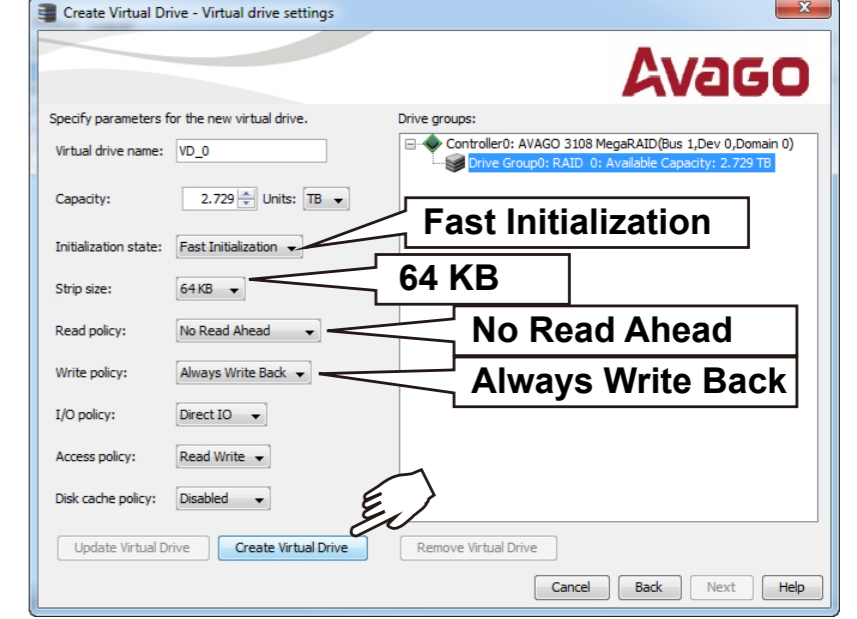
Create Virtual Drive - Virtual drive settings

AVAGO

Specify parameters for the new virtual drive.

Virtual drive name: VD_0

Capacity: 2.729 Units: TB

Initialization state: Fast Initialization

Strip size: 64 KB

Read policy: No Read Ahead

Write policy: Always Write Back

I/O policy: Direct IO

Access policy: Read Write

Disk cache policy: Disabled

Drive groups:

Controller0: AVAGO 3108 MegaRAID(Bus 1,Dev 0,Domain 0)
Drive Group0: RAID 0: Available Capacity: 2.729 TB

Fast Initialization

64 KB

No Read Ahead

Always Write Back

Update Virtual Drive | Create Virtual Drive | Remove Virtual Drive

Cancel | Back | Next | Help